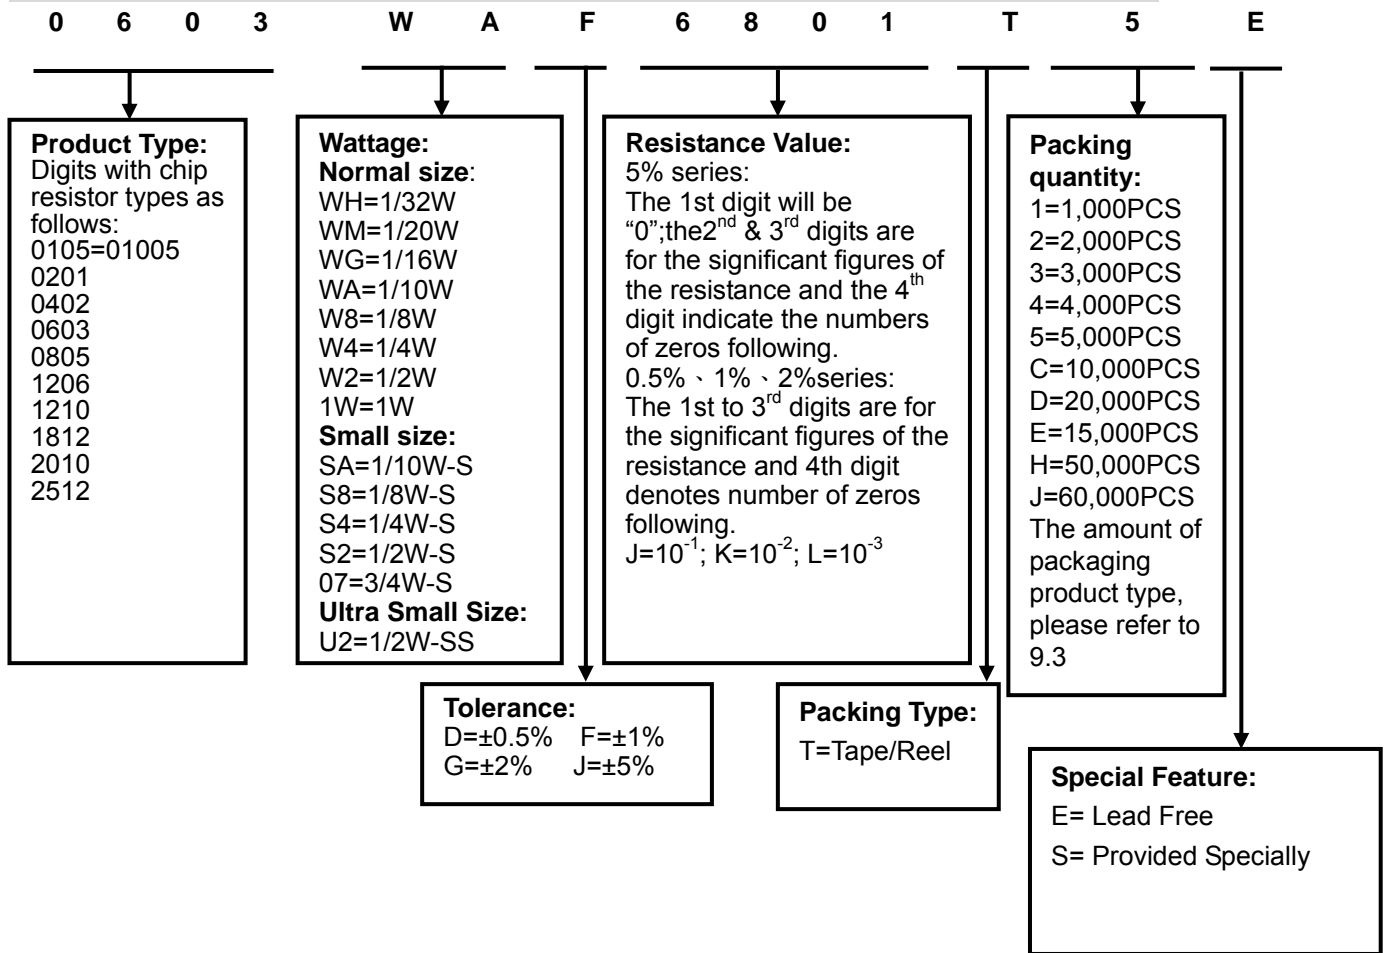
0 6 0 3 W A F 6 8 0 1 T 5 E

Product Type:
Digits with chip resistor types as follows:
0105=01005
0201
0402
0603
0805
1206
1210
1812
2010
2512

Wattage:
Normal size:
WH=1/32W
WM=1/20W
WG=1/16W
WA=1/10W
W8=1/8W
W4=1/4W
W2=1/2W
1W=1W
Small size:
SA=1/10W-S
S8=1/8W-S
S4=1/4W-S
S2=1/2W-S
07=3/4W-S
Ultra Small Size:
U2=1/2W-SS

Resistance Value:
5% series:
The 1st digit will be "0";the2$^{nd}$ & 3$^{rd}$ digits are for the significant figures of the resistance and the 4$^{th}$ digit indicate the numbers of zeros following.
0.5%、1%、2%series:
The 1st to 3$^{rd}$ digits are for the significant figures of the resistance and 4th digit denotes number of zeros following.
J=$10^{-1}$; K=$10^{-2}$; L=$10^{-3}$

Packing quantity:
1=1,000PCS
2=2,000PCS
3=3,000PCS
4=4,000PCS
5=5,000PCS
C=10,000PCS
D=20,000PCS
E=15,000PCS
H=50,000PCS
J=60,000PCS
The amount of packaging product type, please refer to 9.3

Tolerance:
D=±0.5% F=±1%
G=±2% J=±5%

Packing Type:
T=Tape/Reel

Special Feature:
E= Lead Free
S= Provided Specially